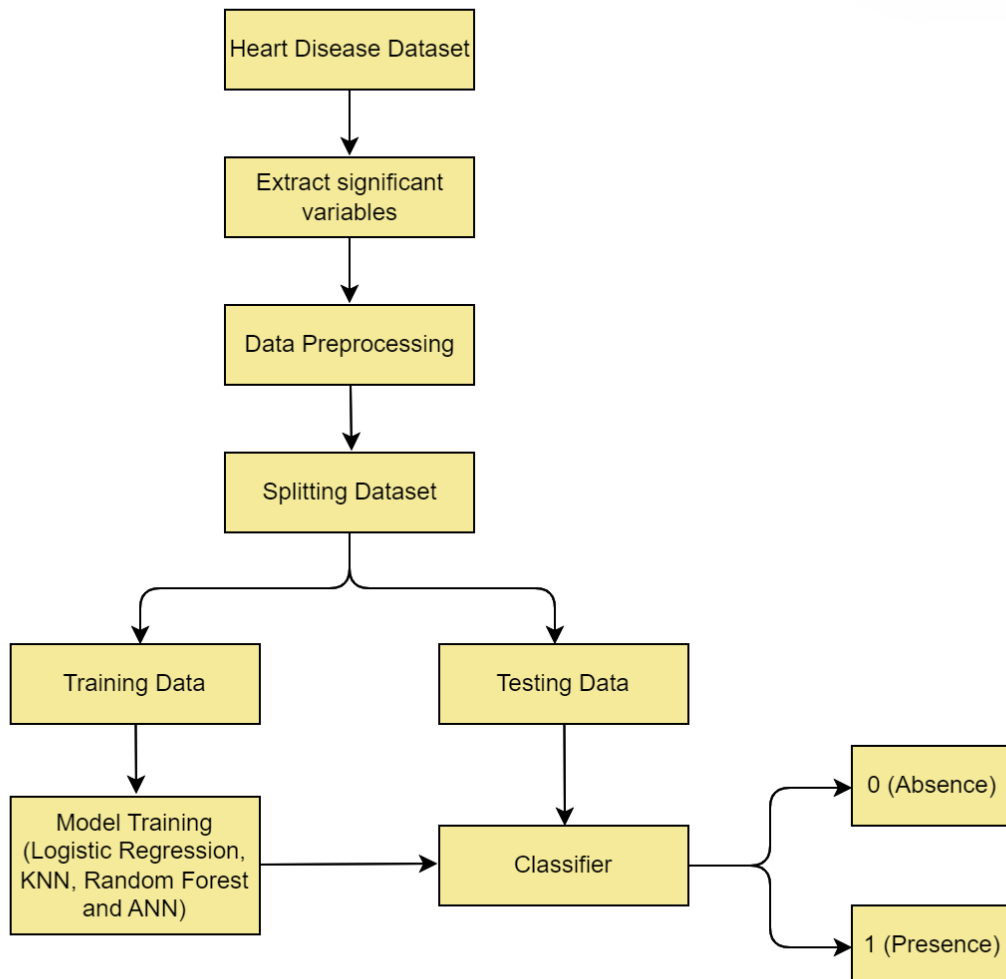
Heart Disease Dataset

Extract significant variables

Data Preprocessing

Splitting Dataset

Training Data

Testing Data

Model Training (Logistic Regression, KNN, Random Forest and ANN)

Classifier

0 (Absence)

1 (Presence)